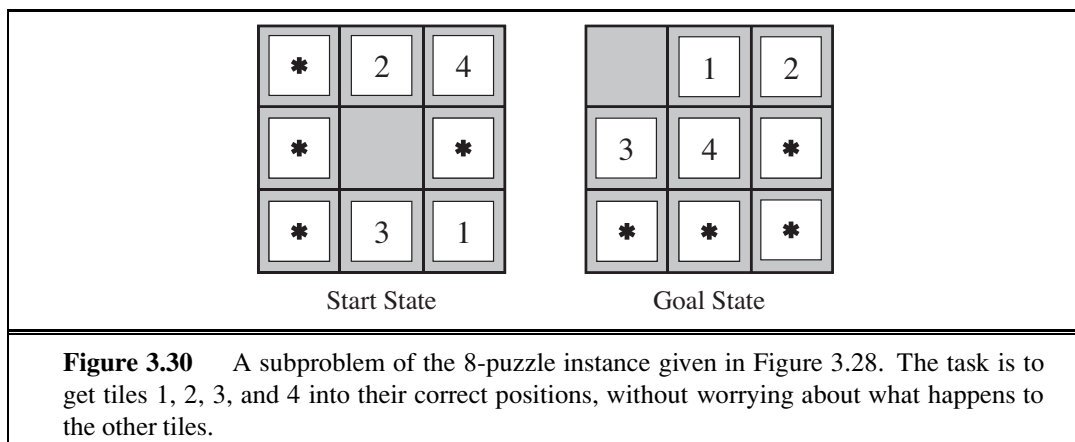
| * | 2 | 4 |
|---|---|---|
| * | | * |
| * | 3 | 1 |

Start State

| | 1 | 2 |
|---|---|---|
| 3 | 4 | * |
| * | * | * |

Goal State

**Figure 3.30** A subproblem of the 8-puzzle instance given in Figure 3.28. The task is to get tiles 1, 2, 3, and 4 into their correct positions, without worrying about what happens to the other tiles.